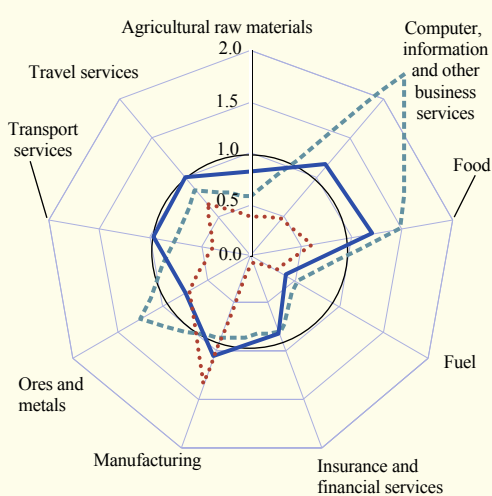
Agricultural raw materials

Computer, information and other business services

Food

Fuel

Insurance and financial services

Manufacturing

Ores and metals

Transport services

Travel services

2.0

1.5

1.0

0.5

0.0